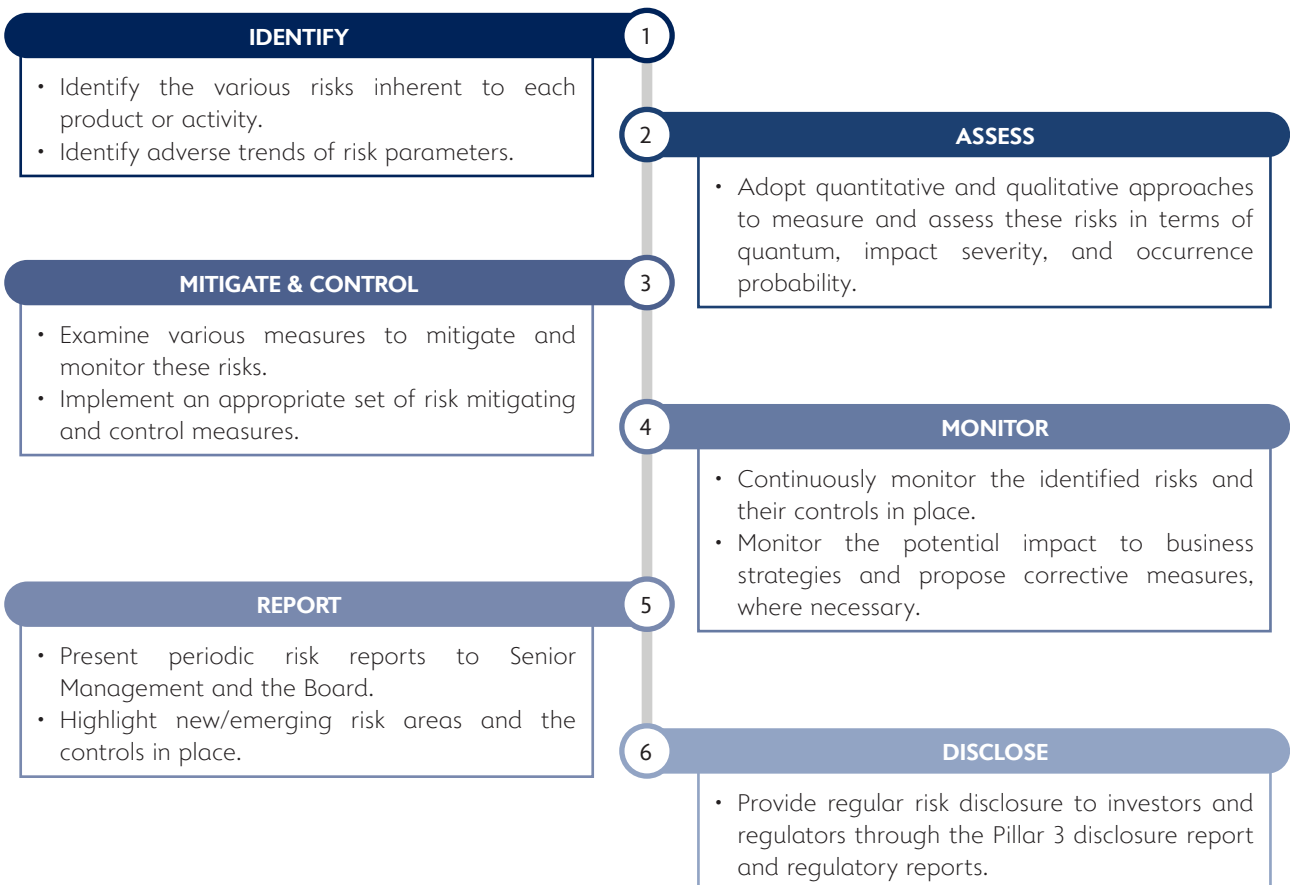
IDENTIFY

1

• Identify the various risks inherent to each product or activity.
• Identify adverse trends of risk parameters.

2

ASSESS

• Adopt quantitative and qualitative approaches to measure and assess these risks in terms of quantum, impact severity, and occurrence probability.

MITIGATE & CONTROL

3

• Examine various measures to mitigate and monitor these risks.
• Implement an appropriate set of risk mitigating and control measures.

4

MONITOR

• Continuously monitor the identified risks and their controls in place.
• Monitor the potential impact to business strategies and propose corrective measures, where necessary.

REPORT

5

• Present periodic risk reports to Senior Management and the Board.
• Highlight new/emerging risk areas and the controls in place.

6

DISCLOSE

• Provide regular risk disclosure to investors and regulators through the Pillar 3 disclosure report and regulatory reports.